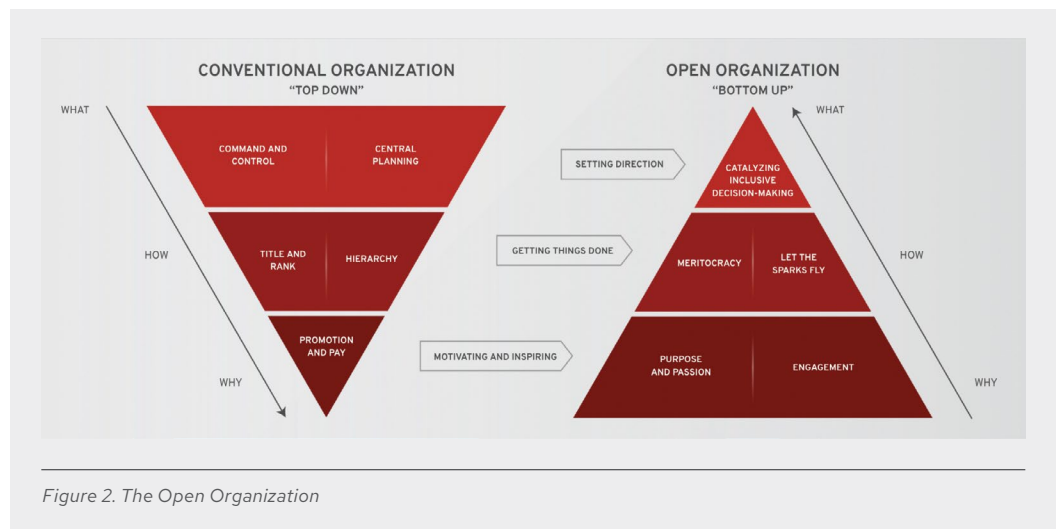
CONVENTIONAL ORGANIZATION
"TOP DOWN"

WHAT

HOW

WHY

COMMAND AND CONTROL

CENTRAL PLANNING

TITLE AND RANK

HIERARCHY

PROMOTION AND PAY

OPEN ORGANIZATION
"BOTTOM UP"

WHAT

HOW

WHY

SETTING DIRECTION

GETTING THINGS DONE

MOTIVATING AND INSPIRING

CATALYZING INCLUSIVE DECISION-MAKING

MERITOCRACY

LET THE SPARKS FLY

PURPOSE AND PASSION

ENGAGEMENT

Figure 2. The Open Organization